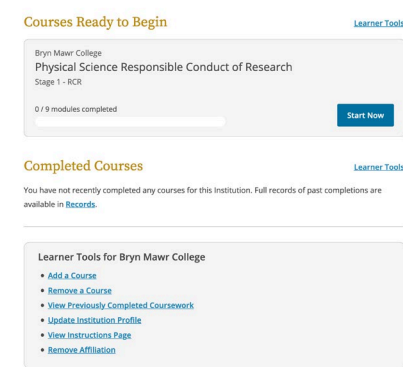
Courses Ready to Begin

Learner Tools

Bryn Mawr College

Physical Science Responsible Conduct of Research

Stage 1 - RCR

0 / 9 modules completed

Start Now

Completed Courses

Learner Tools

You have not recently completed any courses for this Institution. Full records of past completions are available in Records.

Learner Tools for Bryn Mawr College

- Add a Course
- Remove a Course
- View Previously Completed Coursework
- Update Institution Profile
- View Instructions Page
- Remove Affiliation